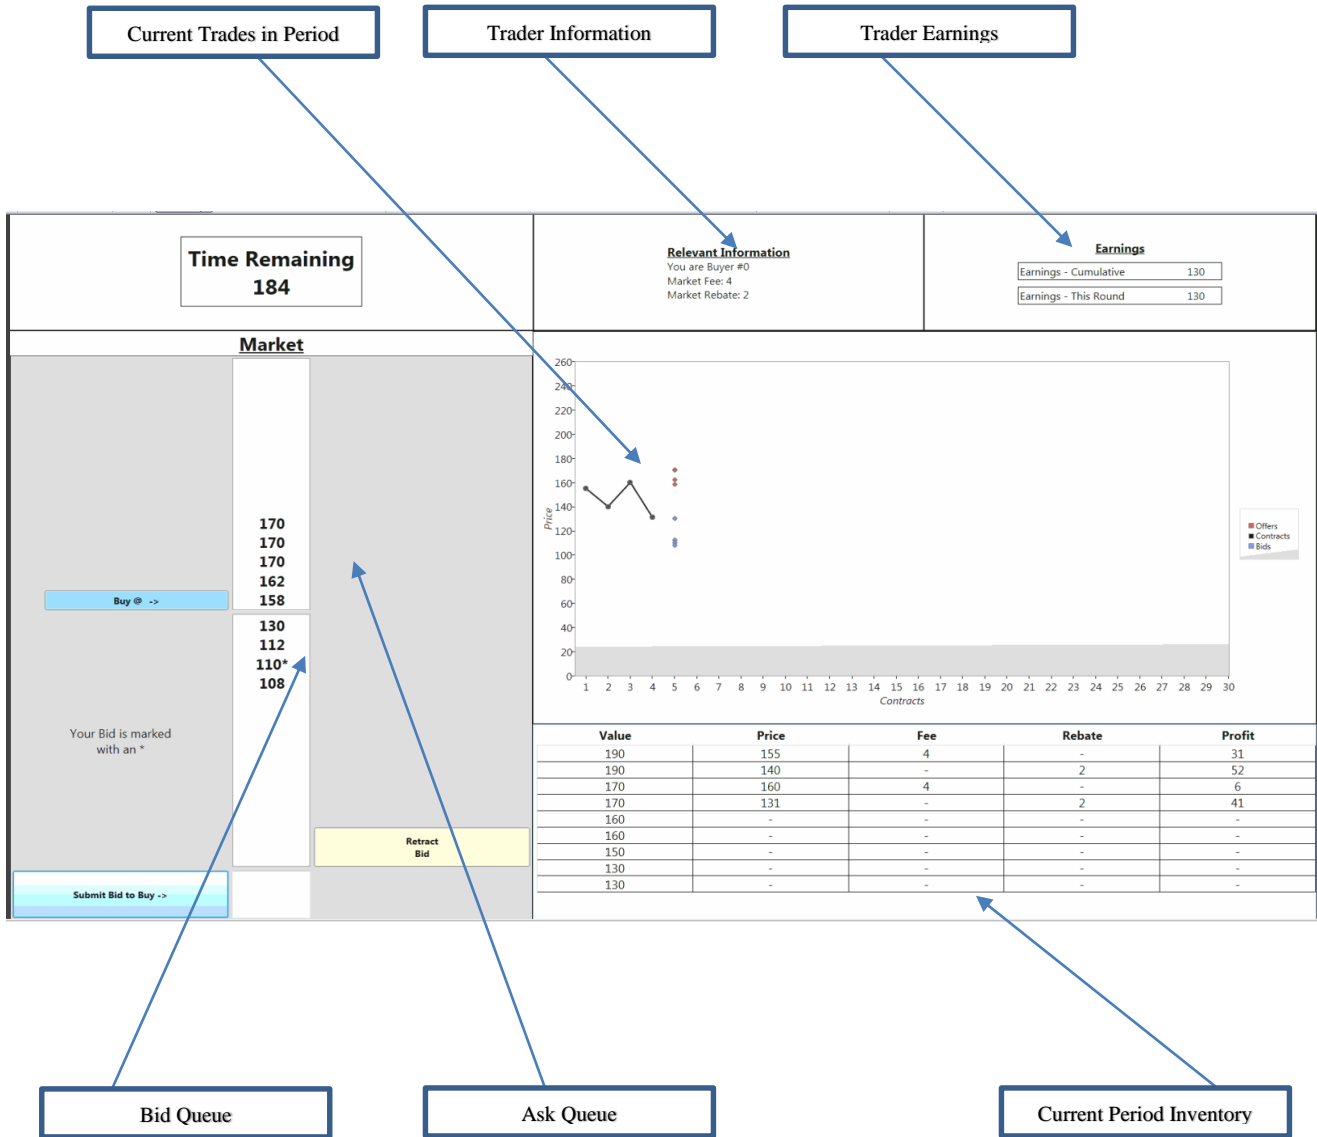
Current Trades in Period

Trader Information

Trader Earnings

Time Remaining
184

Relevant Information
You are Buyer #0
Market Fee: 4
Market Rebate: 2

Earnings
Earnings - Cumulative 130
Earnings - This Round 130

Market

170
170
170
162
158

Buy @ ->

130
112
110*
108

Your Bid is marked with an *

Retract Bid

Submit Bid to Buy ->

260
240
220
200
180
160
140
120
100
80
60
40
20
0

Price

1 2 3 4 5 6 7 8 9 10 11 12 13 14 15 16 17 18 19 20 21 22 23 24 25 26 27 28 29 30

Contracts

Offers
Contracts
Bids

| Value | Price | Fee | Rebate | Profit |
|---|---|---|---|---|
| 190 | 155 | 4 | - | 31 |
| 190 | 140 | - | 2 | 52 |
| 170 | 160 | 4 | - | 6 |
| 170 | 131 | - | 2 | 41 |
| 160 | - | - | - | - |
| 160 | - | - | - | - |
| 150 | - | - | - | - |
| 130 | - | - | - | - |
| 130 | - | - | - | - |

Bid Queue

Ask Queue

Current Period Inventory